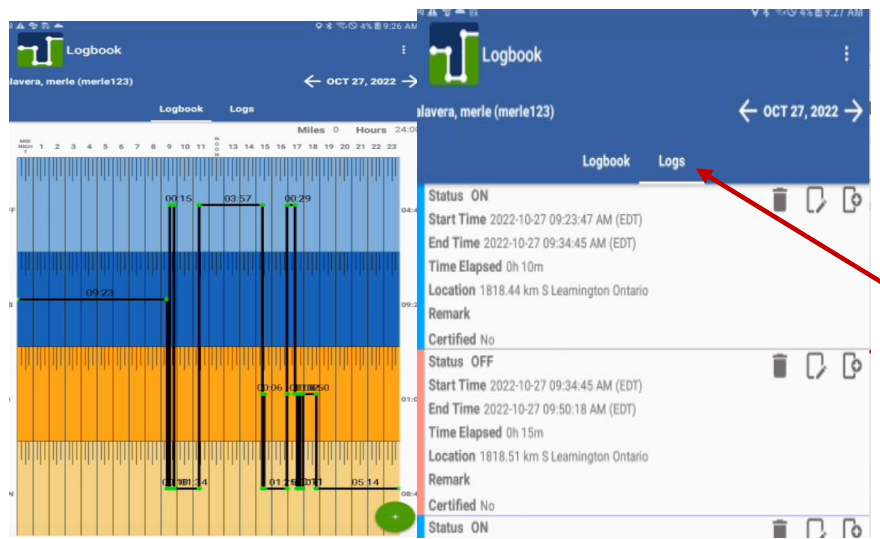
4% 9:26 AM
Logbook
lavera, merle (merle123)
OCT 27, 2022
Logbook Logs
Miles 0 Hours 24:0
MID NIGH T 1 2 3 4 5 6 7 8 9 10 11 NOON 13 14 15 16 17 18 19 20 21 22 23
00:15 03:57 00:29
09:23
00:06 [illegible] 0:50
01:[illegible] 01:14 01:2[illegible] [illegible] 05:14
+

4% 9:27 AM
Logbook
lavera, merle (merle123)
OCT 27, 2022
Logbook Logs
Status ON
Start Time 2022-10-27 09:23:47 AM (EDT)
End Time 2022-10-27 09:34:45 AM (EDT)
Time Elapsed 0h 10m
Location 1818.44 km S Leamington Ontario
Remark
Certified No
Status OFF
Start Time 2022-10-27 09:34:45 AM (EDT)
End Time 2022-10-27 09:50:18 AM (EDT)
Time Elapsed 0h 15m
Location 1818.51 km S Leamington Ontario
Remark
Certified No
Status ON